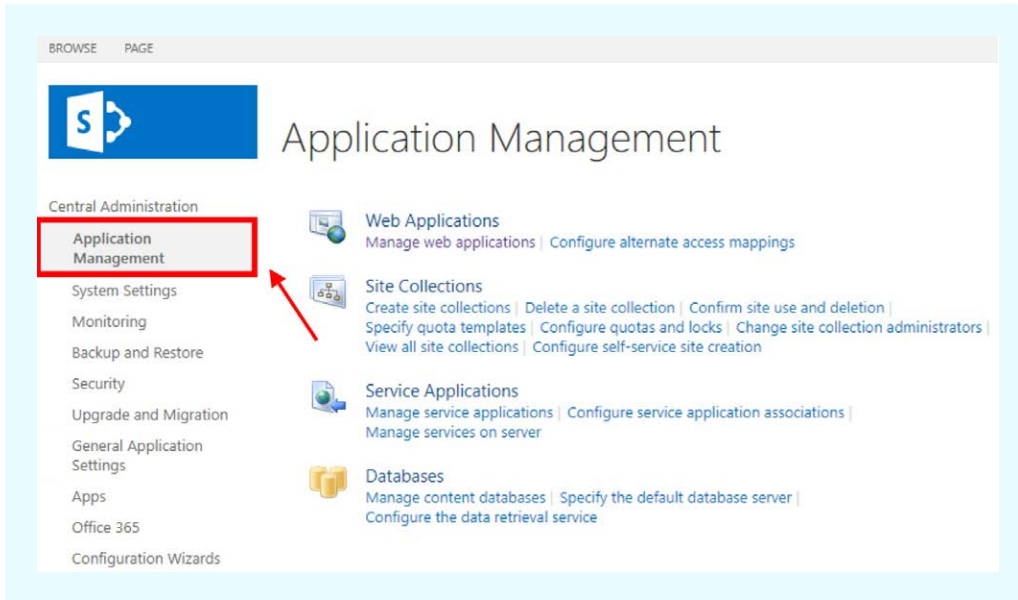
BROWSE PAGE

S

Application Management

Central Administration
Application Management
System Settings
Monitoring
Backup and Restore
Security
Upgrade and Migration
General Application Settings
Apps
Office 365
Configuration Wizards

Web Applications
Manage web applications | Configure alternate access mappings

Site Collections
Create site collections | Delete a site collection | Confirm site use and deletion | Specify quota templates | Configure quotas and locks | Change site collection administrators | View all site collections | Configure self-service site creation

Service Applications
Manage service applications | Configure service application associations | Manage services on server

Databases
Manage content databases | Specify the default database server | Configure the data retrieval service